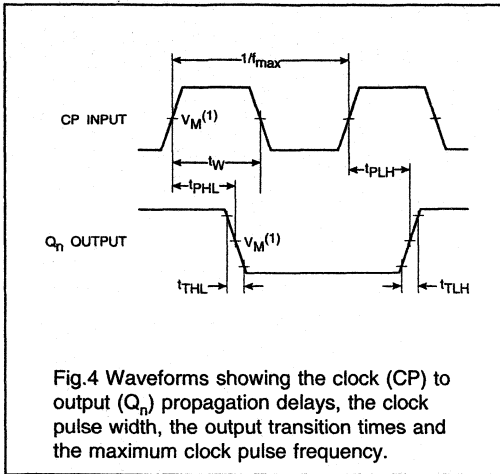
$1/f_{max}$

CP INPUT

$V_M^{(1)}$

$t_W$

$t_{PHL}$

$t_{PLH}$

$Q_n$ OUTPUT

$V_M^{(1)}$

$t_{THL}$

$t_{TLH}$

Fig.4 Waveforms showing the clock (CP) to output ($Q_n$) propagation delays, the clock pulse width, the output transition times and the maximum clock pulse frequency.